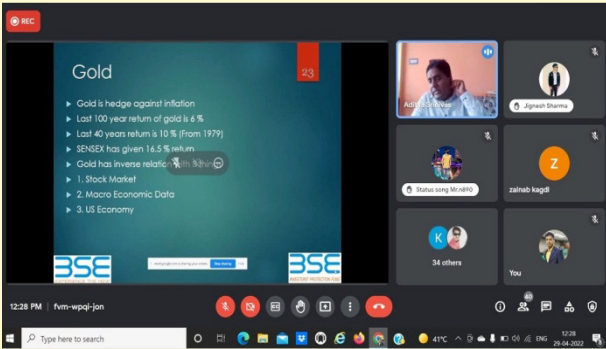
REC

Gold

23

Gold is hedge against inflation

Last 100 year return of gold is 6 %

Last 40 years return is 10 % (From 1979)

SENSEX has given 16.5 % return

Gold has inverse relatio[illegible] with 3 things

1. Stock Market

2. Macro Economic Data

3. US Economy

BSE

BSE

Aditi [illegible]

Jignesh Sharma

Status song Mr.n890

Z

zainab kagdi

K

34 others

You

12:28 PM | fvm-wpqi-jon

40

Type here to search

41°C

ENG

12:28
29-04-2022